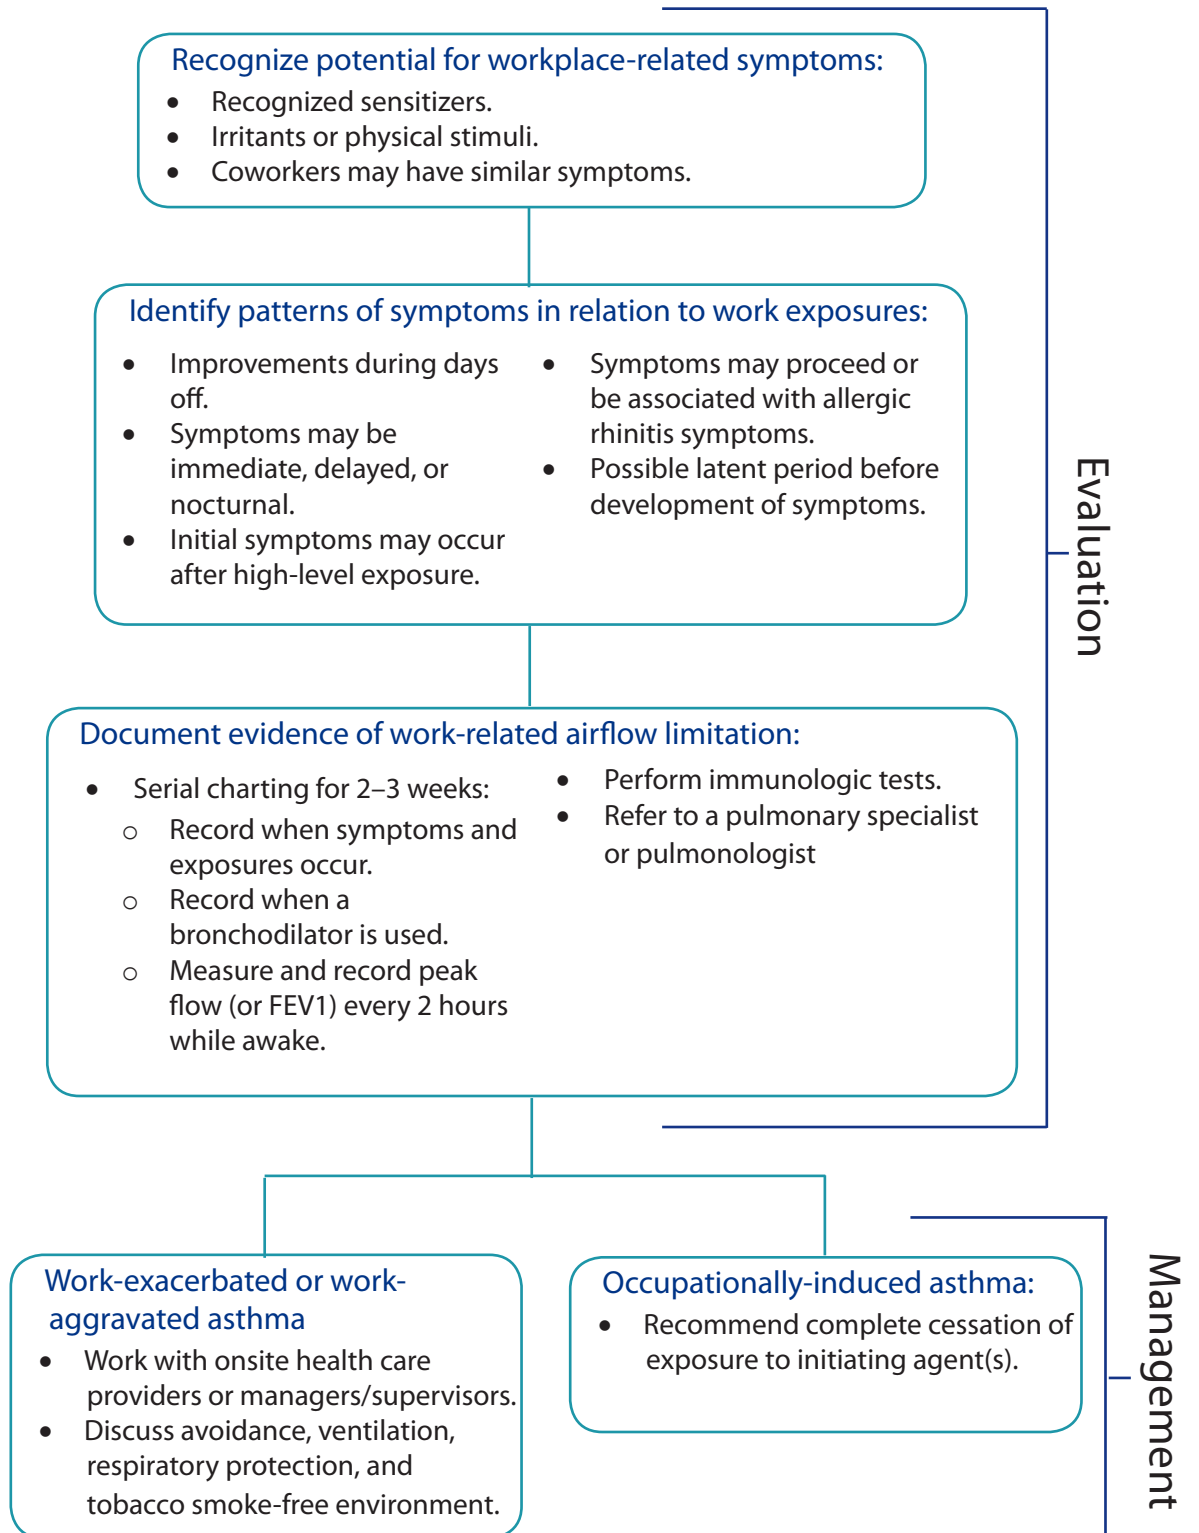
Recognize potential for workplace-related symptoms:
- Recognized sensitizers.
- Irritants or physical stimuli.
- Coworkers may have similar symptoms.

Identify patterns of symptoms in relation to work exposures:
- Improvements during days off.
- Symptoms may be immediate, delayed, or nocturnal.
- Initial symptoms may occur after high-level exposure.
- Symptoms may proceed or be associated with allergic rhinitis symptoms.
- Possible latent period before development of symptoms.

Document evidence of work-related airflow limitation:
- Serial charting for 2–3 weeks:
  - Record when symptoms and exposures occur.
  - Record when a bronchodilator is used.
  - Measure and record peak flow (or FEV1) every 2 hours while awake.
- Perform immunologic tests.
- Refer to a pulmonary specialist or pulmonologist

Evaluation

Work-exacerbated or work-aggravated asthma
- Work with onsite health care providers or managers/supervisors.
- Discuss avoidance, ventilation, respiratory protection, and tobacco smoke-free environment.

Occupationally-induced asthma:
- Recommend complete cessation of exposure to initiating agent(s).

Management